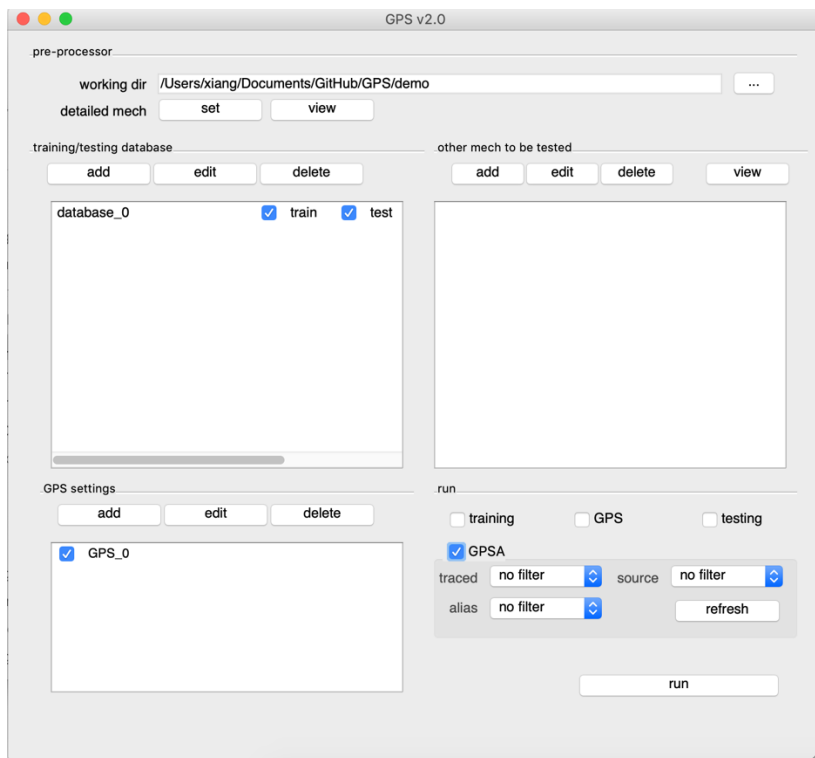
GPS v2.0

pre-processor

working dir /Users/xiang/Documents/GitHub/GPS/demo ...

detailed mech set view

training/testing database

add edit delete

database_0 train test

other mech to be tested

add edit delete view

GPS settings

add edit delete

GPS_0

run

training GPS testing

GPSA

traced no filter source no filter

alias no filter refresh

run